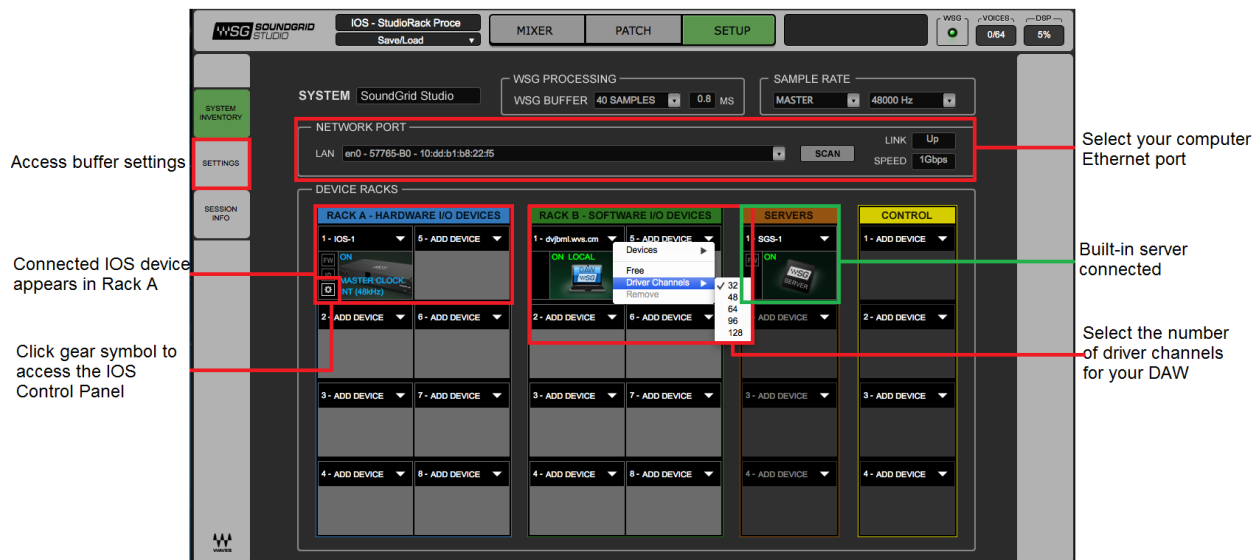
WSG SOUNDGRID STUDIO
IOS - StudioRack Proce
Save/Load
MIXER
PATCH
SETUP
WSG
VOICES 0/64
DSP 5%

SYSTEM INVENTORY
SETTINGS
SESSION INFO

SYSTEM SoundGrid Studio
WSG PROCESSING
WSG BUFFER 40 SAMPLES 0.8 MS
SAMPLE RATE
MASTER 48000 Hz

NETWORK PORT
LAN en0 - 57765-B0 - 10:dd:b1:b8:22:f5
SCAN
LINK Up
SPEED 1Gbps

DEVICE RACKS
RACK A - HARDWARE I/O DEVICES
1 - IOS-1
5 - ADD DEVICE
FW
ON
MASTER CLOCK
NT (48kHz)
2 - ADD DEVICE
6 - ADD DEVICE
3 - ADD DEVICE
7 - ADD DEVICE
4 - ADD DEVICE
8 - ADD DEVICE

RACK B - SOFTWARE I/O DEVICES
1 - dvjbml.wvs.cm
5 - ADD DEVICE
ON LOCAL
Devices
Free
Driver Channels
Remove
✓ 32
48
64
96
128
2 - ADD DEVICE
6 - ADD DEVICE
3 - ADD DEVICE
7 - ADD DEVICE
4 - ADD DEVICE
8 - ADD DEVICE

SERVERS
1 - SGS-1
FW
ON
WSG SERVER
2 - ADD DEVICE
3 - ADD DEVICE
4 - ADD DEVICE

CONTROL
1 - ADD DEVICE
2 - ADD DEVICE
3 - ADD DEVICE
4 - ADD DEVICE

WAVES

Access buffer settings

Connected IOS device appears in Rack A

Click gear symbol to access the IOS Control Panel

Select your computer Ethernet port

Built-in server connected

Select the number of driver channels for your DAW